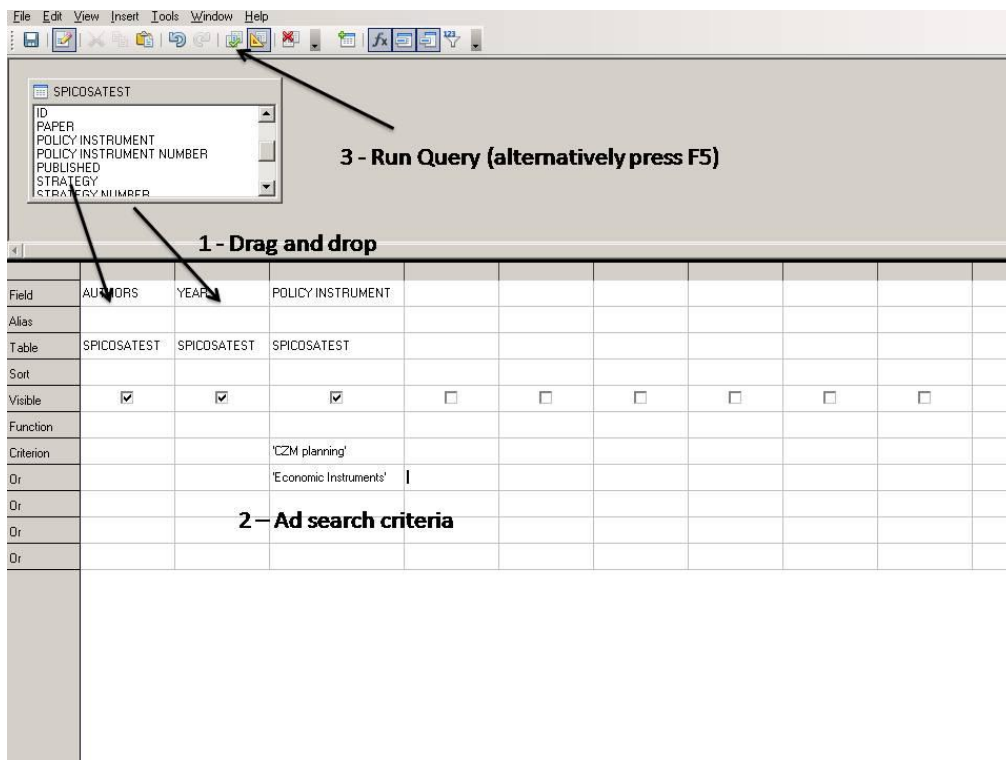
File Edit View Insert Tools Window Help

SPICOSATEST
ID
PAPER
POLICY INSTRUMENT
POLICY INSTRUMENT NUMBER
PUBLISHED
STRATEGY
STRATEGY NUMBER

3 - Run Query (alternatively press F5)

1 - Drag and drop

| | | | | | | | | | |
|---|---|---|---|---|---|---|---|---|---|
| Field | AUTHORS | YEAR | POLICY INSTRUMENT | | | | | | |
| Alias | | | | | | | | | |
| Table | SPICOSATEST | SPICOSATEST | SPICOSATEST | | | | | | |
| Sort | | | | | | | | | |
| Visible | ☑ | ☑ | ☑ | ☐ | ☐ | ☐ | ☐ | ☐ | ☐ |
| Function | | | | | | | | | |
| Criterion | | | 'CZM planning' | | | | | | |
| Or | | | 'Economic Instruments' | | | | | | |
| Or | | | | | | | | | |
| Or | | | | | | | | | |
| Or | | | | | | | | | |

2 – Ad search criteria